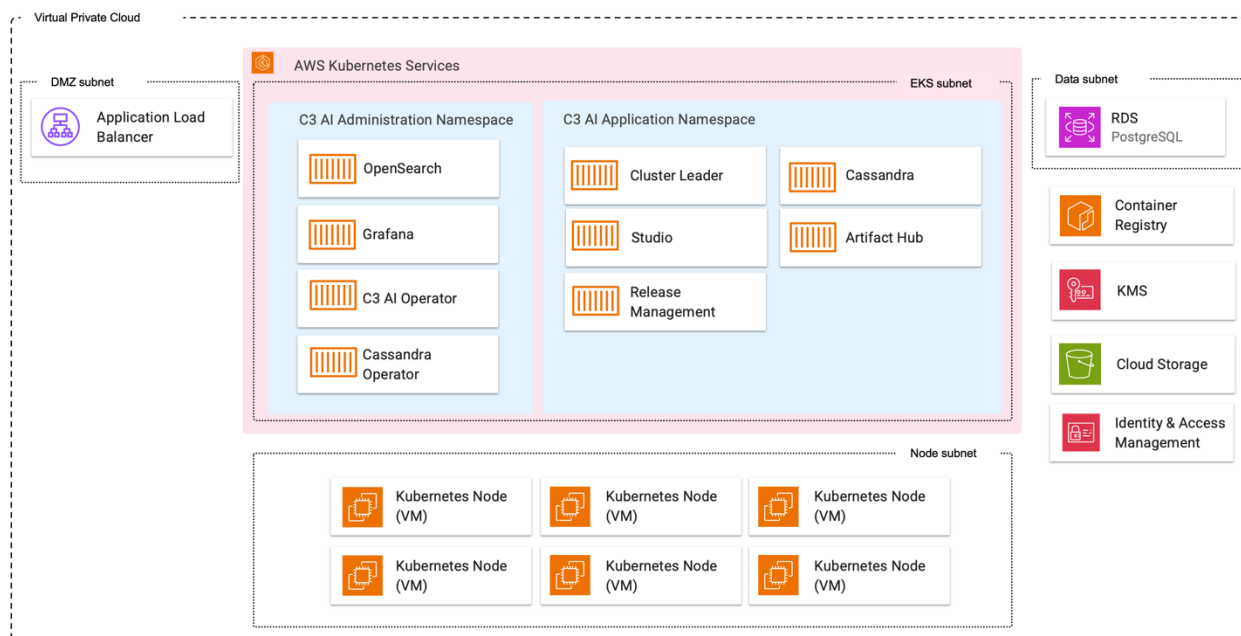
Virtual Private Cloud

DMZ subnet

Application Load Balancer

AWS Kubernetes Services

EKS subnet

C3 AI Administration Namespace

OpenSearch

Grafana

C3 AI Operator

Cassandra Operator

C3 AI Application Namespace

Cluster Leader

Cassandra

Studio

Artifact Hub

Release Management

Data subnet

RDS
PostgreSQL

Container Registry

KMS

Cloud Storage

Identity & Access Management

Node subnet

Kubernetes Node (VM)

Kubernetes Node (VM)

Kubernetes Node (VM)

Kubernetes Node (VM)

Kubernetes Node (VM)

Kubernetes Node (VM)